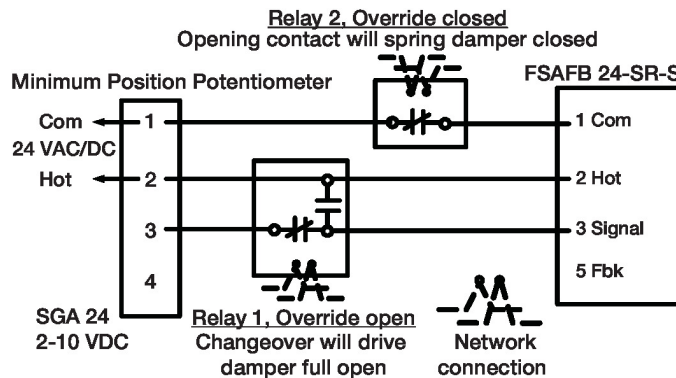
Relay 2, Override closed
Opening contact will spring damper closed

Minimum Position Potentiometer

FSAFB 24-SR-S

Com
24 VAC/DC
Hot

1
2
3
4

1 Com
2 Hot
3 Signal
5 Fbk

SGA 24
2-10 VDC

Relay 1, Override open
Changeover will drive damper full open

Network connection